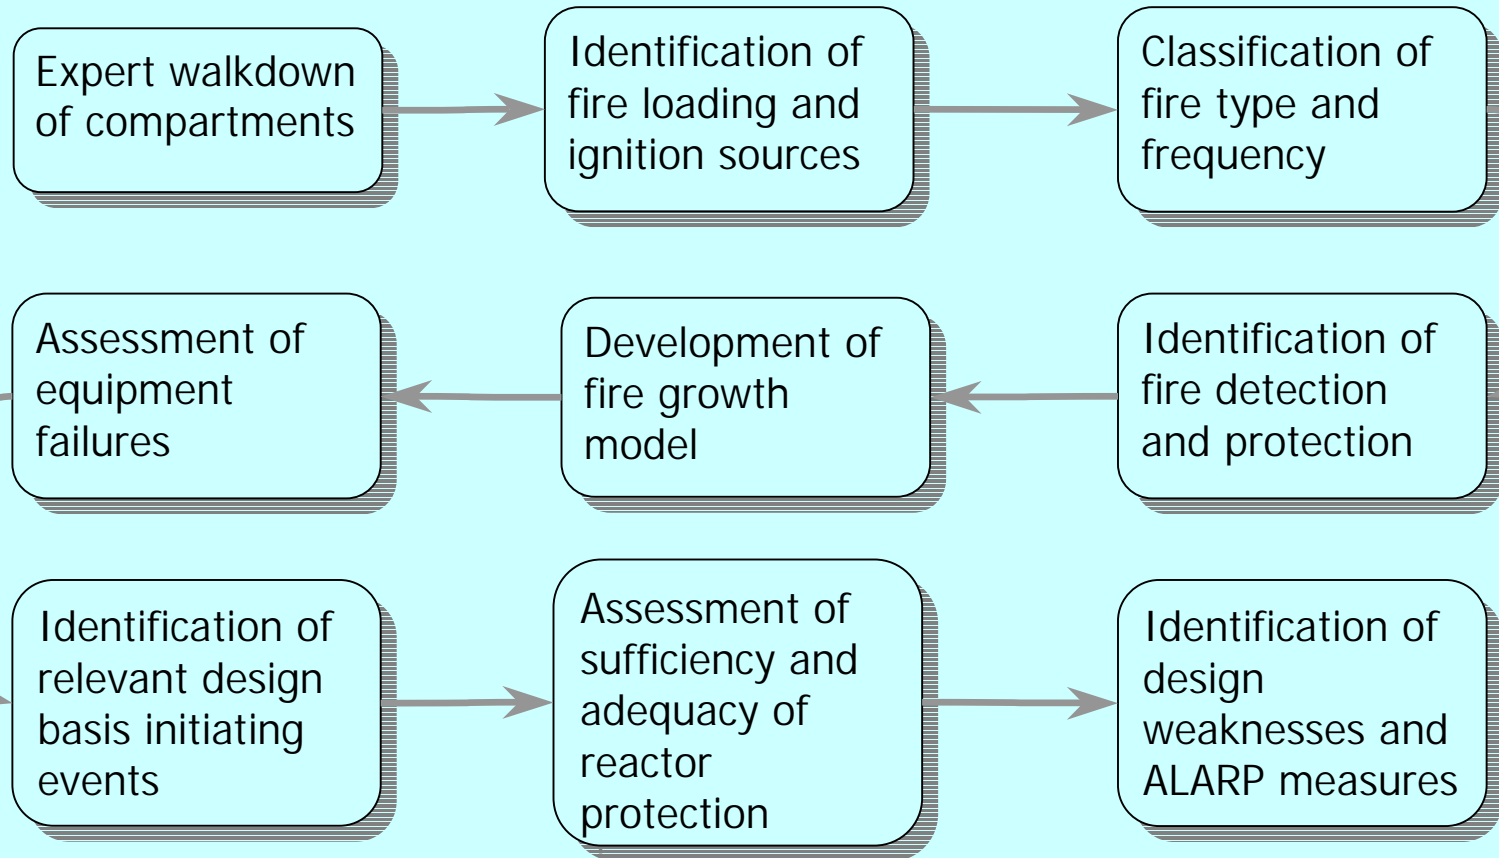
Expert walkdown of compartments

Identification of fire loading and ignition sources

Classification of fire type and frequency

Identification of fire detection and protection

Development of fire growth model

Assessment of equipment failures

Identification of relevant design basis initiating events

Assessment of sufficiency and adequacy of reactor protection

Identification of design weaknesses and ALARP measures